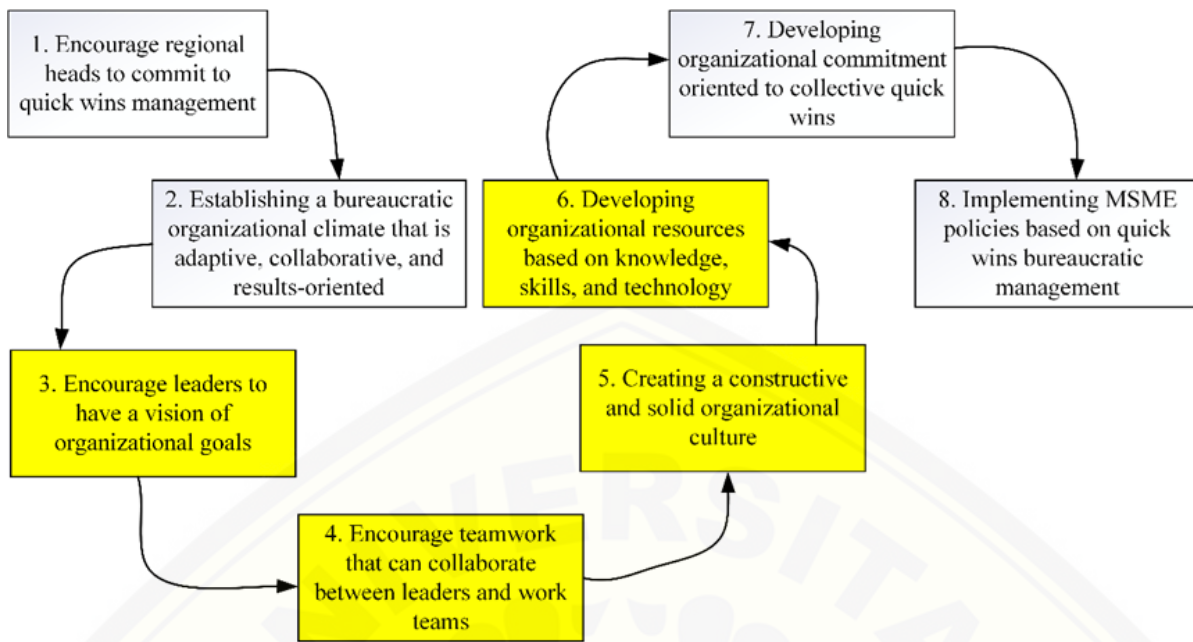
1. Encourage regional heads to commit to quick wins management

2. Establishing a bureaucratic organizational climate that is adaptive, collaborative, and results-oriented

3. Encourage leaders to have a vision of organizational goals

4. Encourage teamwork that can collaborate between leaders and work teams

5. Creating a constructive and solid organizational culture

6. Developing organizational resources based on knowledge, skills, and technology

7. Developing organizational commitment oriented to collective quick wins

8. Implementing MSME policies based on quick wins bureaucratic management